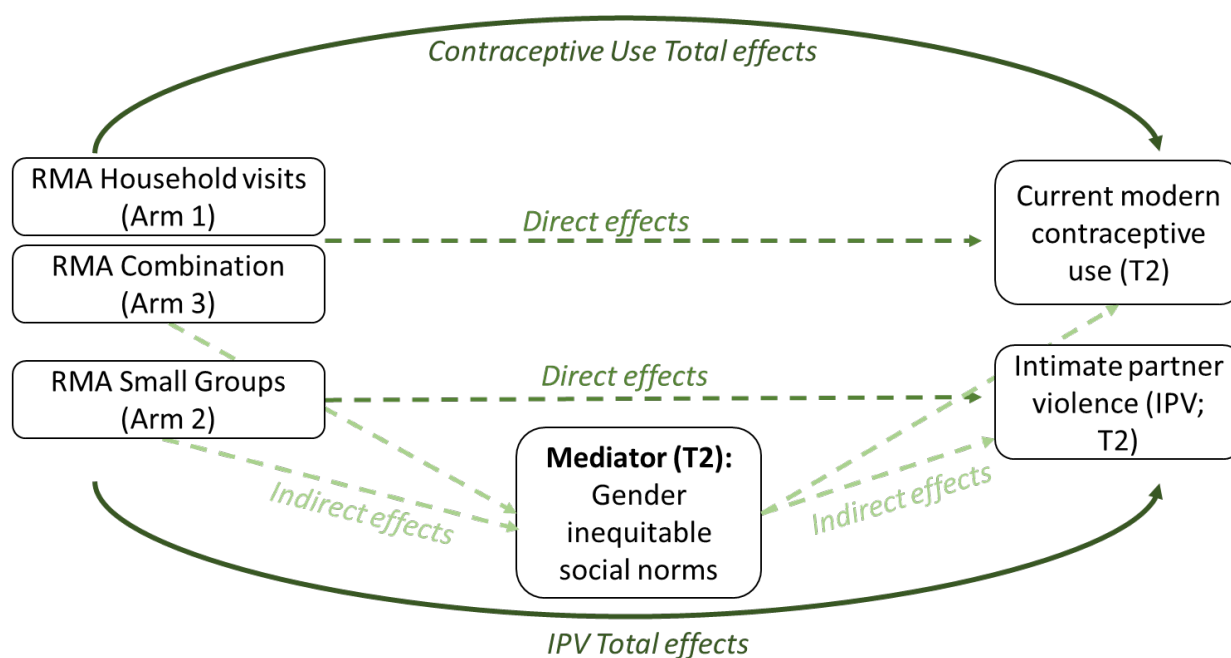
Contraceptive Use Total effects

RMA Household visits (Arm 1)

Direct effects

Current modern contraceptive use (T2)

RMA Combination (Arm 3)

RMA Small Groups (Arm 2)

Direct effects

Intimate partner violence (IPV; T2)

Indirect effects

**Mediator (T2):** Gender inequitable social norms

Indirect effects

IPV Total effects